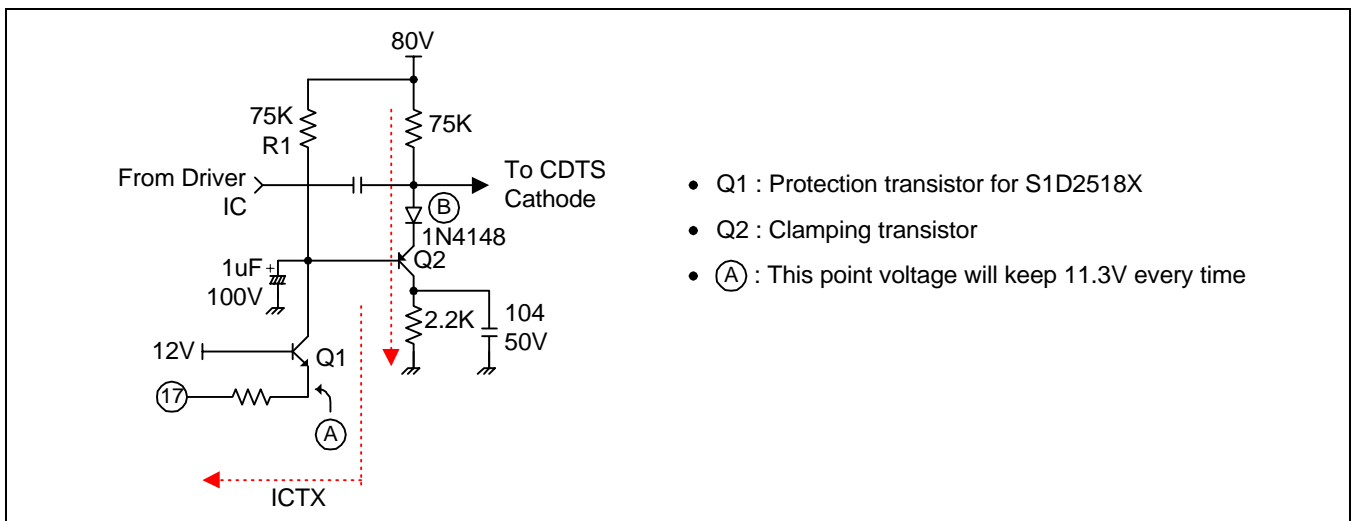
80V

75K
R1

75K

From Driver IC

To CDTS Cathode

B

1N4148

Q2

1uF
100V

2.2K

104
50V

12V

Q1

17

A

ICTX

• Q1 : Protection transistor for S1D2518X
• Q2 : Clamping transistor
• (A) : This point voltage will keep 11.3V every time